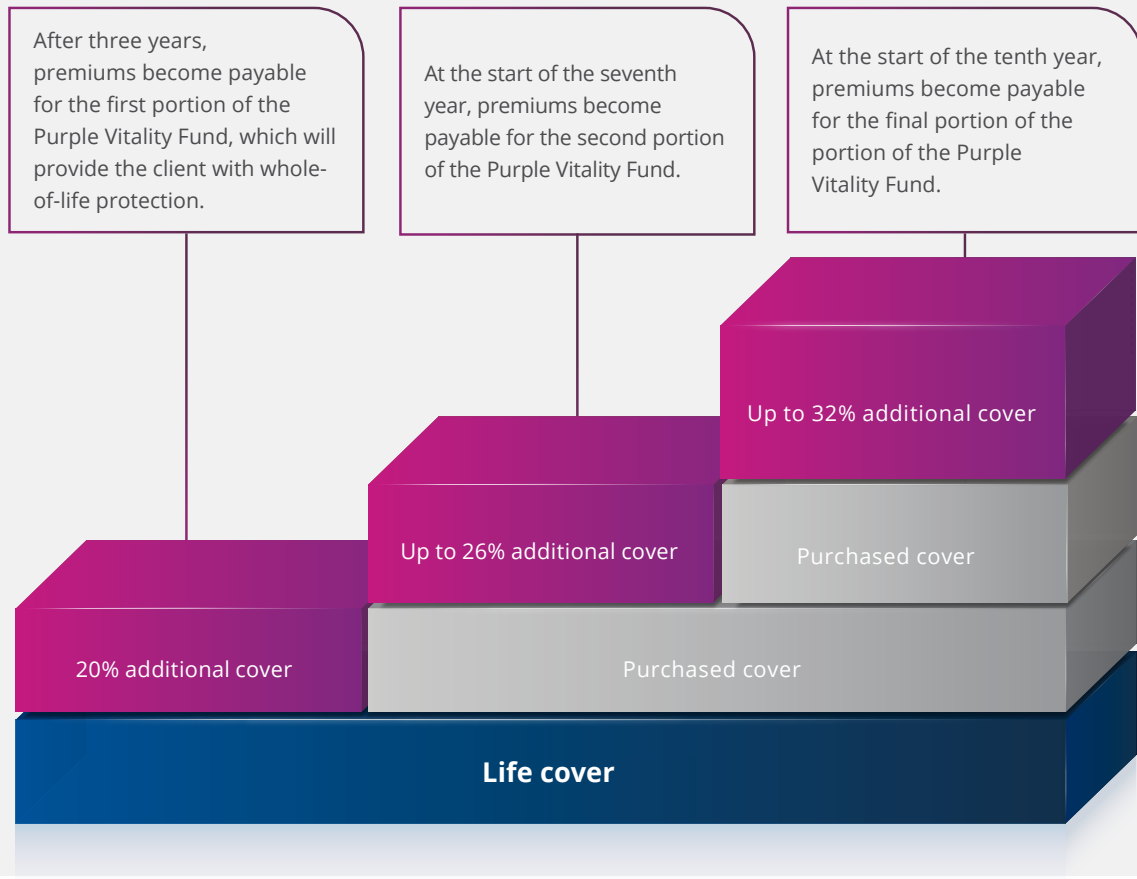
After three years, premiums become payable for the first portion of the Purple Vitality Fund, which will provide the client with whole-of-life protection.

At the start of the seventh year, premiums become payable for the second portion of the Purple Vitality Fund.

At the start of the tenth year, premiums become payable for the final portion of the portion of the Purple Vitality Fund.

Up to 32% additional cover

Up to 26% additional cover

Purchased cover

20% additional cover

Purchased cover

Life cover